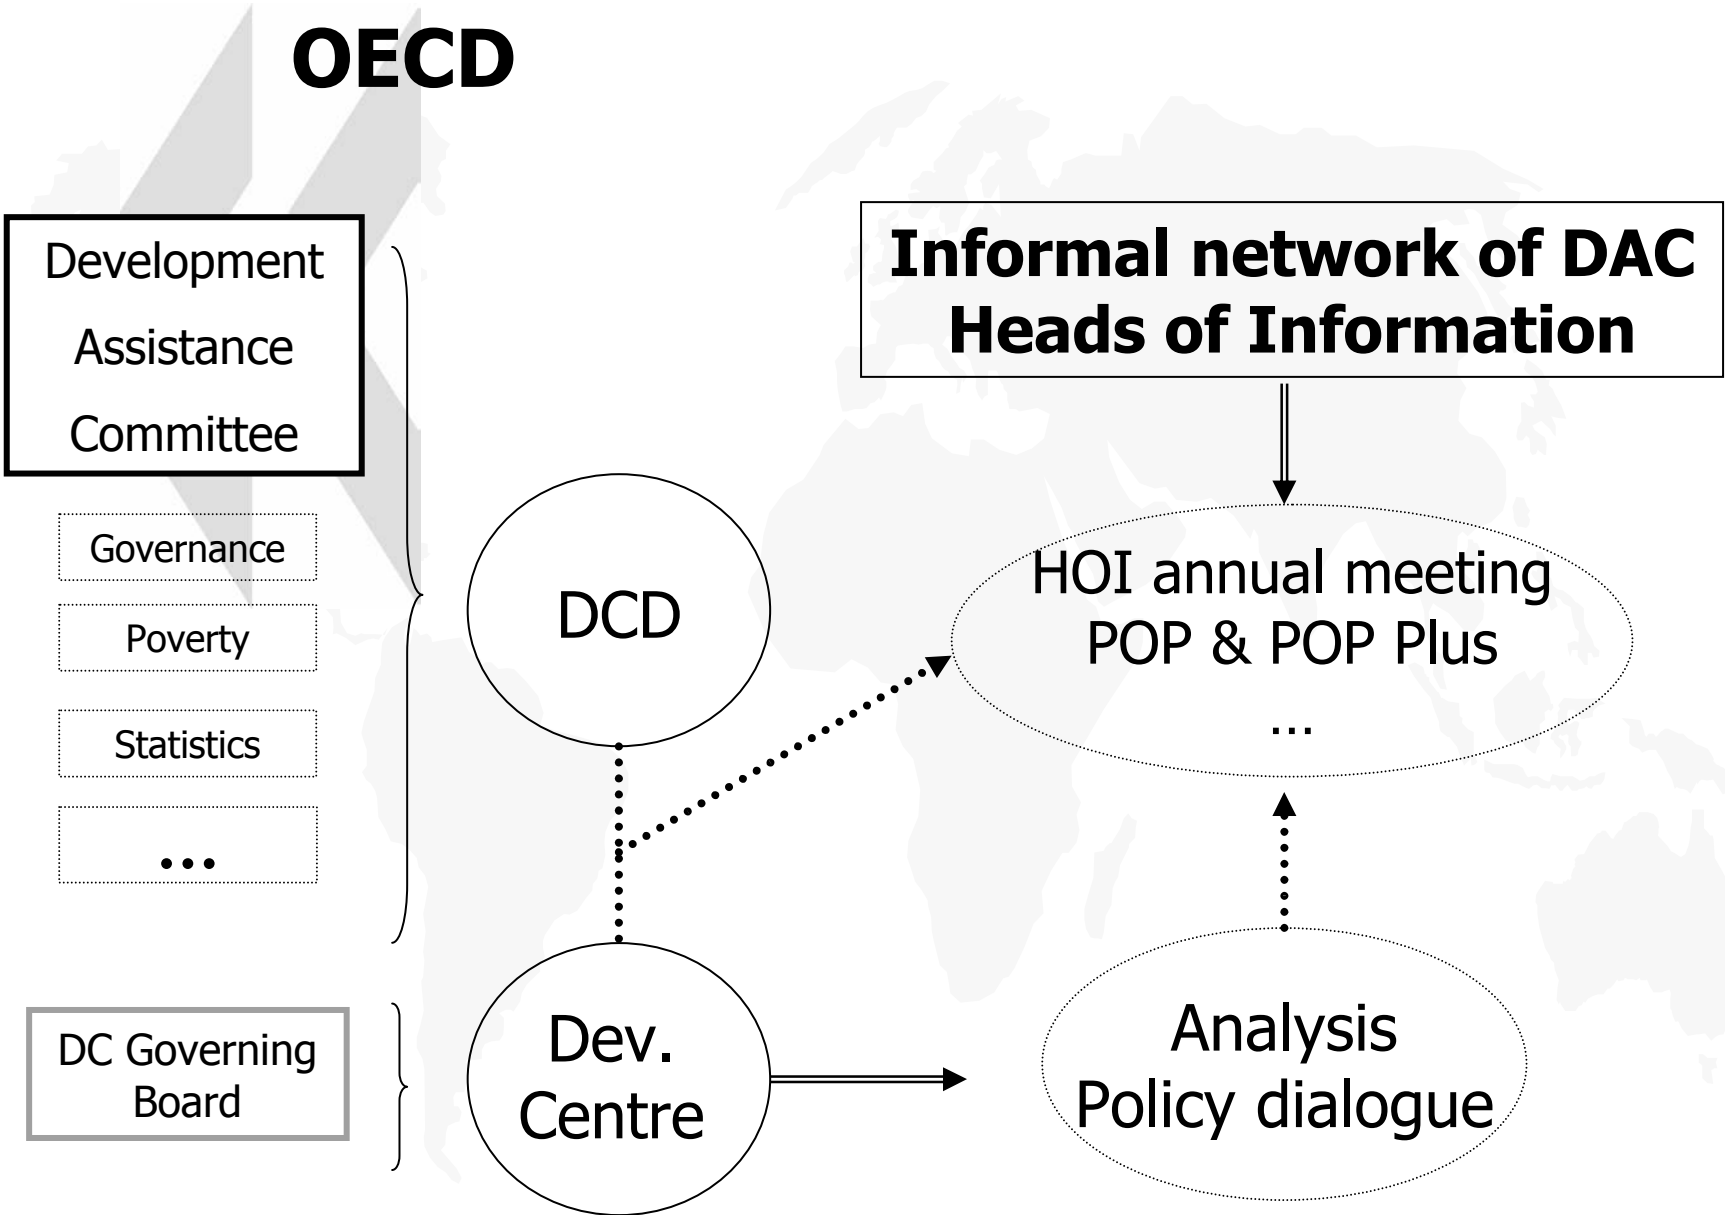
OECD

Development Assistance Committee

Governance

Poverty

Statistics

...

DC Governing Board

DCD

Dev. Centre

Informal network of DAC Heads of Information

HOI annual meeting
POP & POP Plus
...

Analysis
Policy dialogue